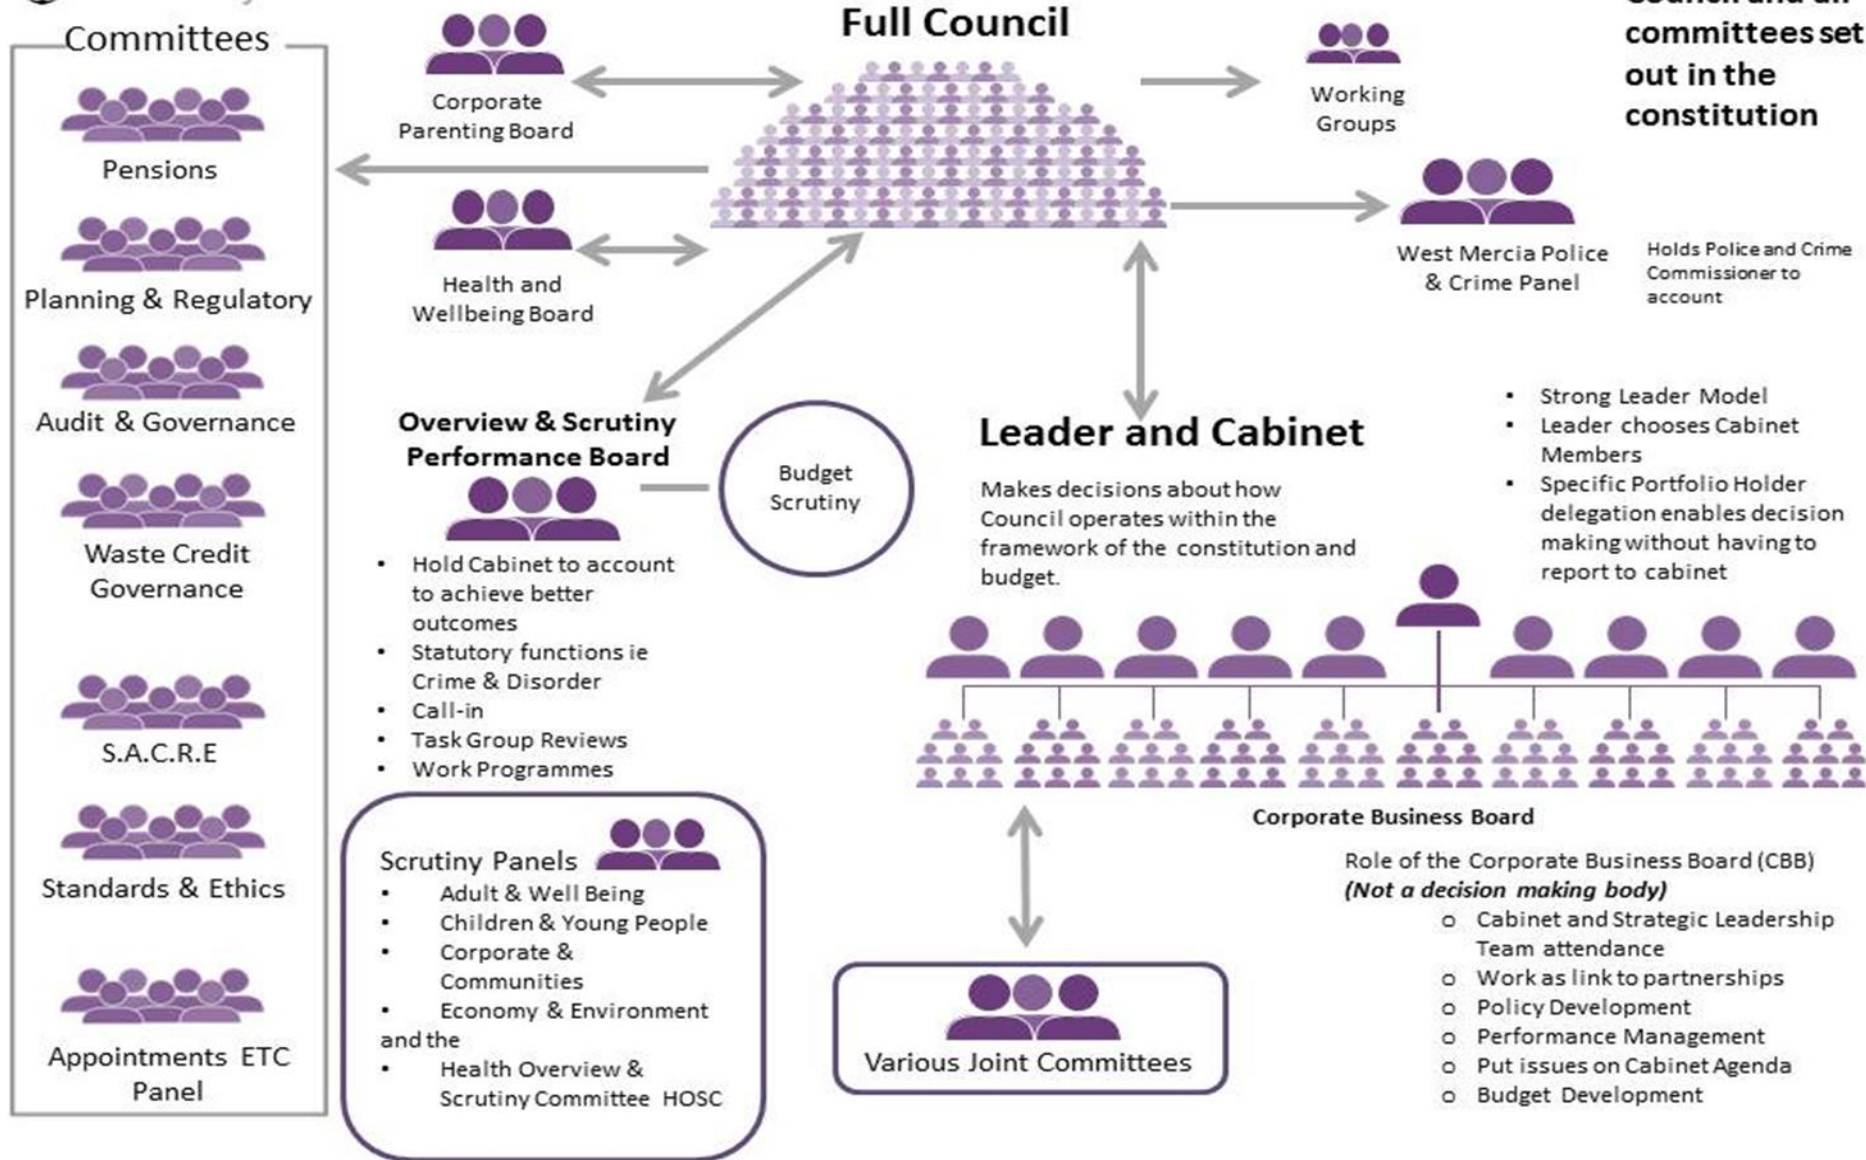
Committees

Pensions

Planning & Regulatory

Audit & Governance

Waste Credit Governance

S.A.C.R.E

Standards & Ethics

Appointments ETC Panel

Corporate Parenting Board

Health and Wellbeing Board

Full Council

Working Groups

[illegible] committees set out in the constitution

West Mercia Police & Crime Panel

Holds Police and Crime Commissioner to account

Overview & Scrutiny Performance Board

Budget Scrutiny

- Hold Cabinet to account to achieve better outcomes
- Statutory functions ie Crime & Disorder
- Call-in
- Task Group Reviews
- Work Programmes

Scrutiny Panels
- Adult & Well Being
- Children & Young People
- Corporate & Communities
- Economy & Environment

and the
- Health Overview & Scrutiny Committee HOSC

Leader and Cabinet

Makes decisions about how Council operates within the framework of the constitution and budget.

- Strong Leader Model
- Leader chooses Cabinet Members
- Specific Portfolio Holder delegation enables decision making without having to report to cabinet

Corporate Business Board

Role of the Corporate Business Board (CBB)
*(Not a decision making body)*
o Cabinet and Strategic Leadership Team attendance
o Work as link to partnerships
o Policy Development
o Performance Management
o Put issues on Cabinet Agenda
o Budget Development

Various Joint Committees